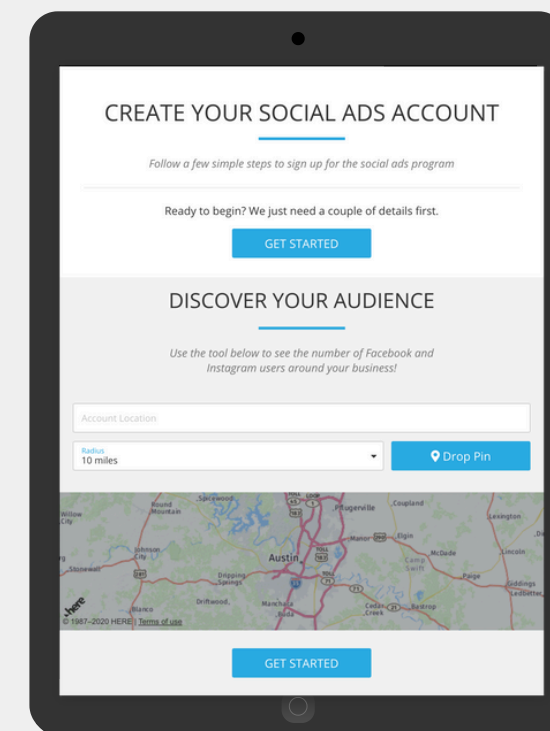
CREATE YOUR SOCIAL ADS ACCOUNT

Follow a few simple steps to sign up for the social ads program

Ready to begin? We just need a couple of details first.

GET STARTED

DISCOVER YOUR AUDIENCE

Use the tool below to see the number of Facebook and Instagram users around your business!

Account Location

Radius
10 miles

Drop Pin

Spicewood Round Mountain Willow City Pflugerville Coupland Lexington Manor Elgin Johnson City Austin McDade Lincoln Stonewall Dripping Springs Camp Swift Paige Giddings Blanco Driftwood Marchaca Cedar Creek Bastrop here
© 1987–2020 HERE | Terms of use

GET STARTED